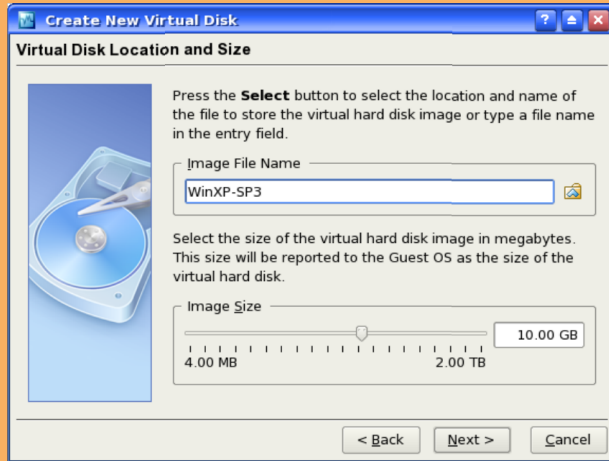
Create New Virtual Disk

Virtual Disk Location and Size

Press the **Select** button to select the location and name of the file to store the virtual hard disk image or type a file name in the entry field.

Image File Name

WinXP-SP3

Select the size of the virtual hard disk image in megabytes. This size will be reported to the Guest OS as the size of the virtual hard disk.

Image Size

10.00 GB

4.00 MB

2.00 TB

< Back

Next >

Cancel